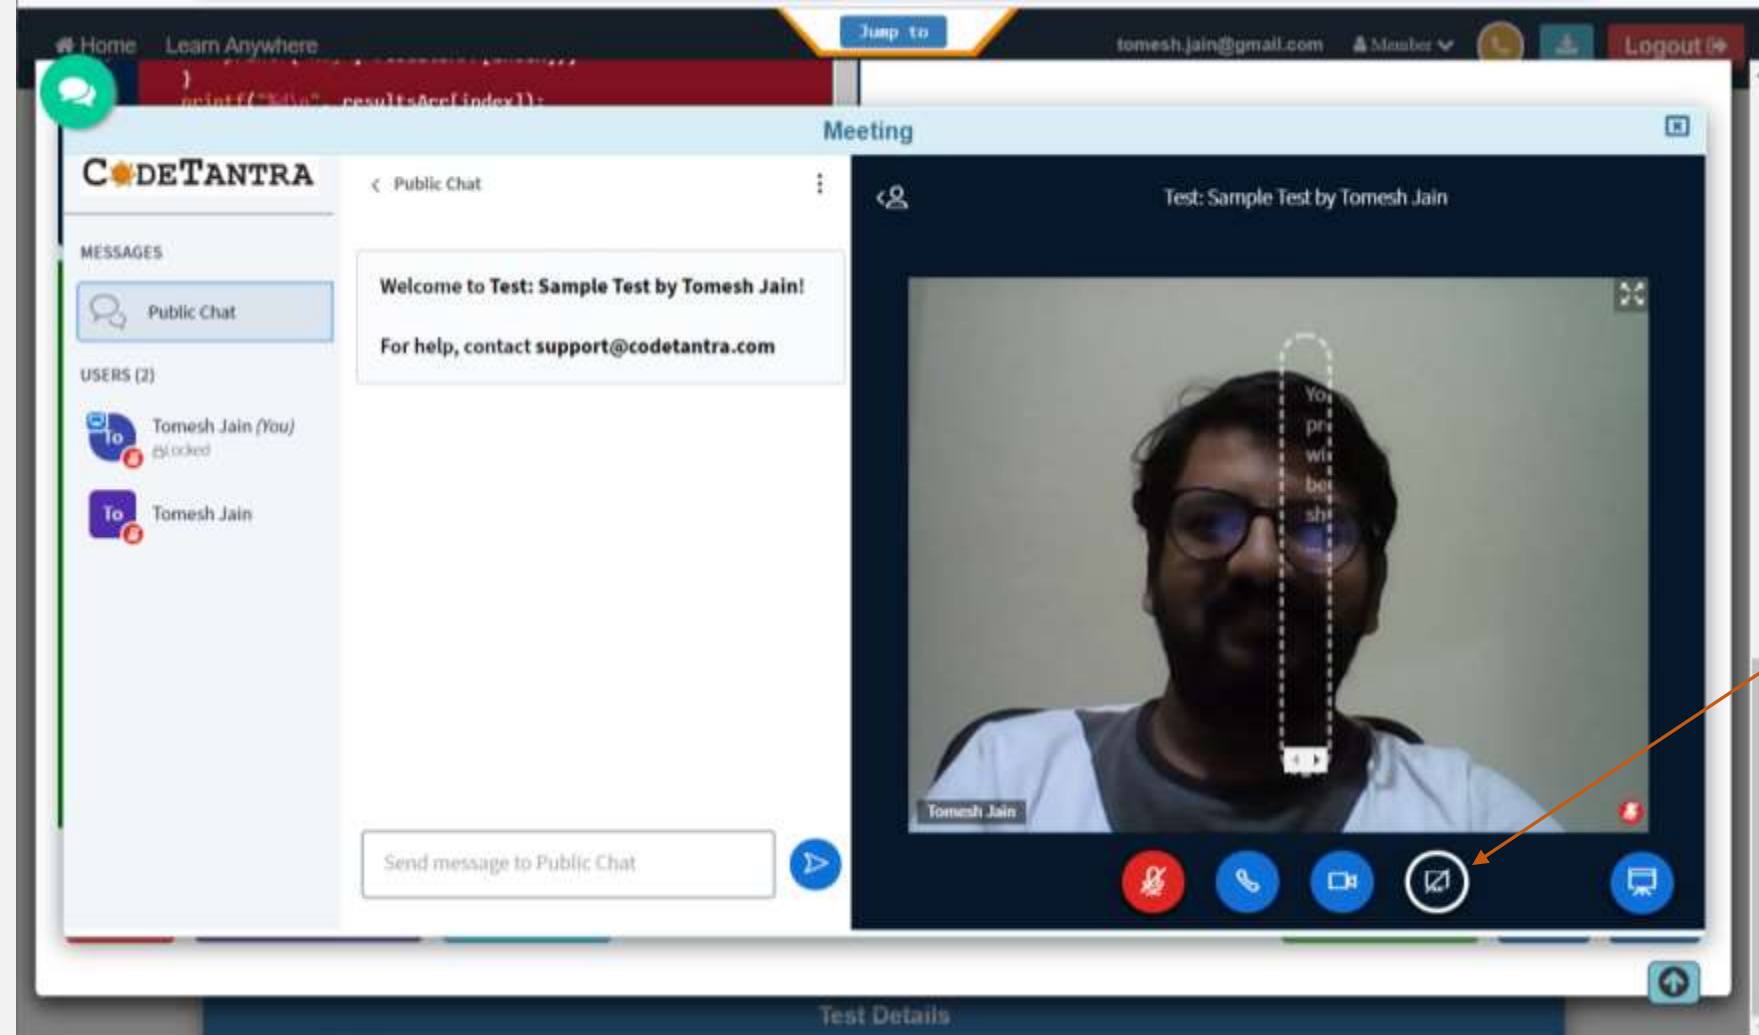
Home Learn Anywhere

Jump to

tomesh.jain@gmail.com Member Logout

}
printf("%d\n", resultsArr[index]);

Meeting

CODETANTRA

MESSAGES

Public Chat

USERS (2)

Tomesh Jain (You)
Blocked

Tomesh Jain

Public Chat

Welcome to Test: Sample Test by Tomesh Jain!

For help, contact support@codetantra.com

Send message to Public Chat

Test: Sample Test by Tomesh Jain

Yo
pr
wi
be
sh

Tomesh Jain

Test Details